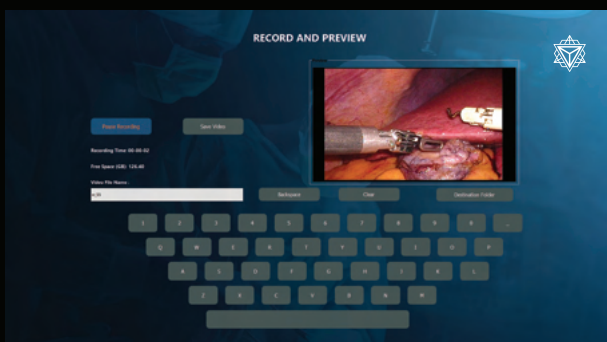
RECORD AND PREVIEW

Pause Recording

Save Video

Recording Time: 00:00:02

Free Space (GB): 126.40

Video File Name :

Backspace

Clear

Destination Folder

1 2 3 4 5 6 7 8 9 0 _

Q W E R T Y U I O P

A S D F G H J K L

Z X C V B N M